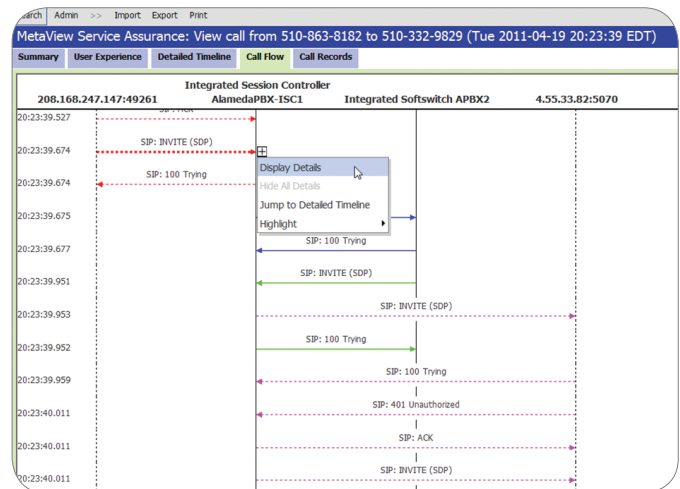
earch Admin >> Import Export Print

MetaView Service Assurance: View call from 510-863-8182 to 510-332-9829 (Tue 2011-04-19 20:23:39 EDT)

Summary User Experience Detailed Timeline Call Flow Call Records

Integrated Session Controller
208.168.247.147:49261 AlamedaPBX-ISC1 Integrated Softswitch APBX2 4.55.33.82:5070

20:23:39.527 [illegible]

20:23:39.674 SIP: INVITE (SDP)

20:23:39.674 SIP: 100 Trying

Display Details
Hide All Details
Jump to Detailed Timeline
Highlight

20:23:39.675

20:23:39.677 SIP: 100 Trying

20:23:39.951 SIP: INVITE (SDP)

20:23:39.953 SIP: INVITE (SDP)

20:23:39.952 SIP: 100 Trying

20:23:39.959 SIP: 100 Trying

20:23:40.011 SIP: 401 Unauthorized

20:23:40.011 SIP: ACK

20:23:40.011 SIP: INVITE (SDP)